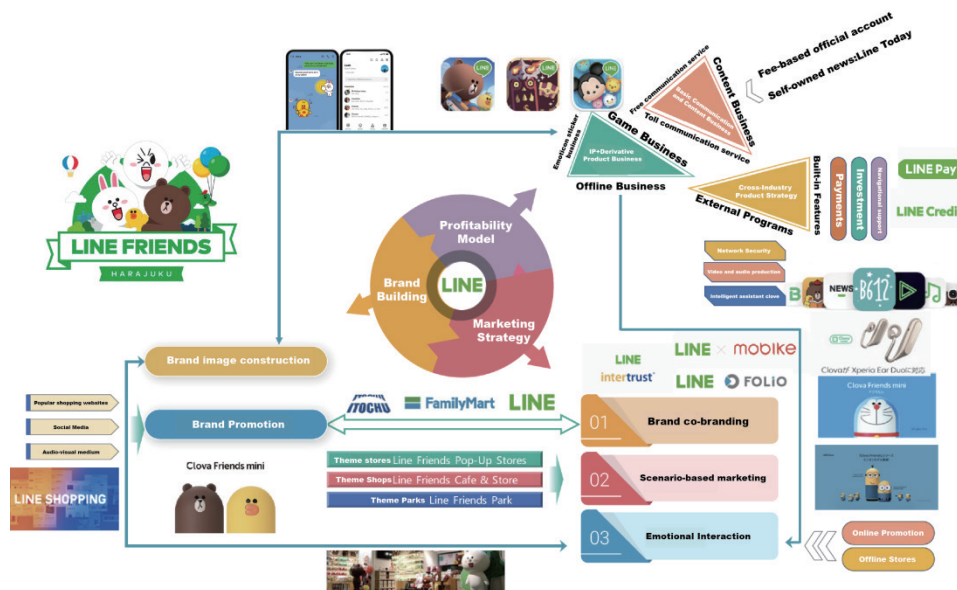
Fee-based official account
Self-owned news:Line Today
Content Business
Free communication service
Basic Communication and Content Business
Toll communication service
Game Business
Emoticon sticker business
IP+Derivative Product Business
Offline Business
Cross-Industry Product Strategy
External Programs
Built-in Features
Payments
Investment
Navigational support
LINE Pay
LINE Credi

LINE FRIENDS
HARAJUKU

Profitability Model
Brand Building
LINE
Marketing Strategy

Network Security
Video and audio production
Intelligent assistant clove
NEWS
B612

LINE
intertrust
LINE × mobike
LINE FOLIO
Clova Xperia Ear Duo
Clova Friends mini

Brand image construction
Popular shopping websites
Social Media
Audio-visual medium
Brand Promotion
ITOCHU
FamilyMart
LINE
01 Brand co-branding
02 Scenario-based marketing
03 Emotional Interaction
LINE SHOPPING
Clova Friends mini
Theme stores Line Friends Pop-Up Stores
Theme Shops Line Friends Cafe & Store
Theme Parks Line Friends Park
Online Promotion
Offline Stores